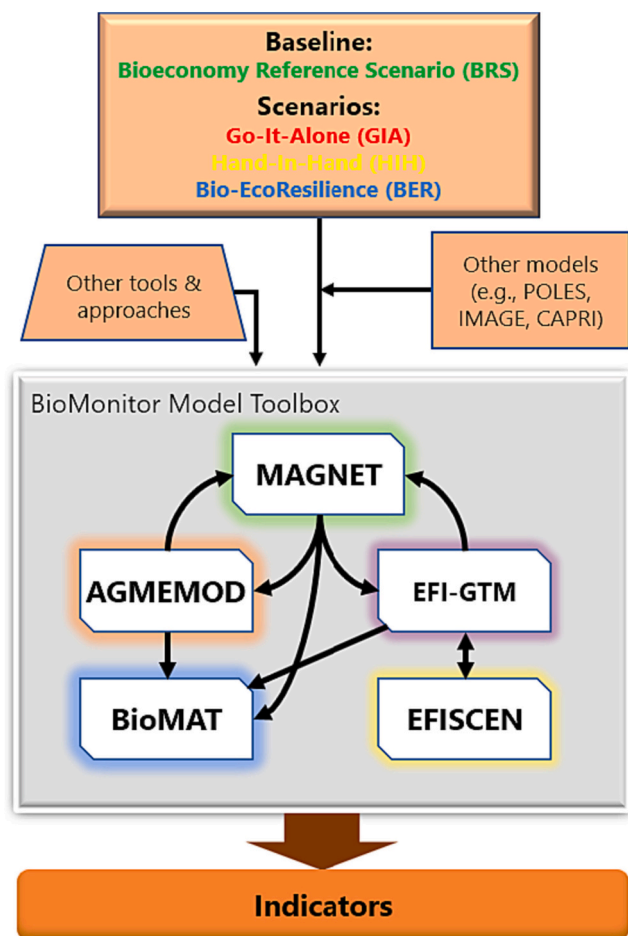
Baseline:
Bioeconomy Reference Scenario (BRS)
Scenarios:
Go-It-Alone (GIA)
Hand-In-Hand (HIH)
Bio-EcoResilience (BER)

Other tools & approaches

Other models (e.g., POLES, IMAGE, CAPRI)

BioMonitor Model Toolbox

MAGNET

AGMEMOD

EFI-GTM

BioMAT

EFISCEN

Indicators